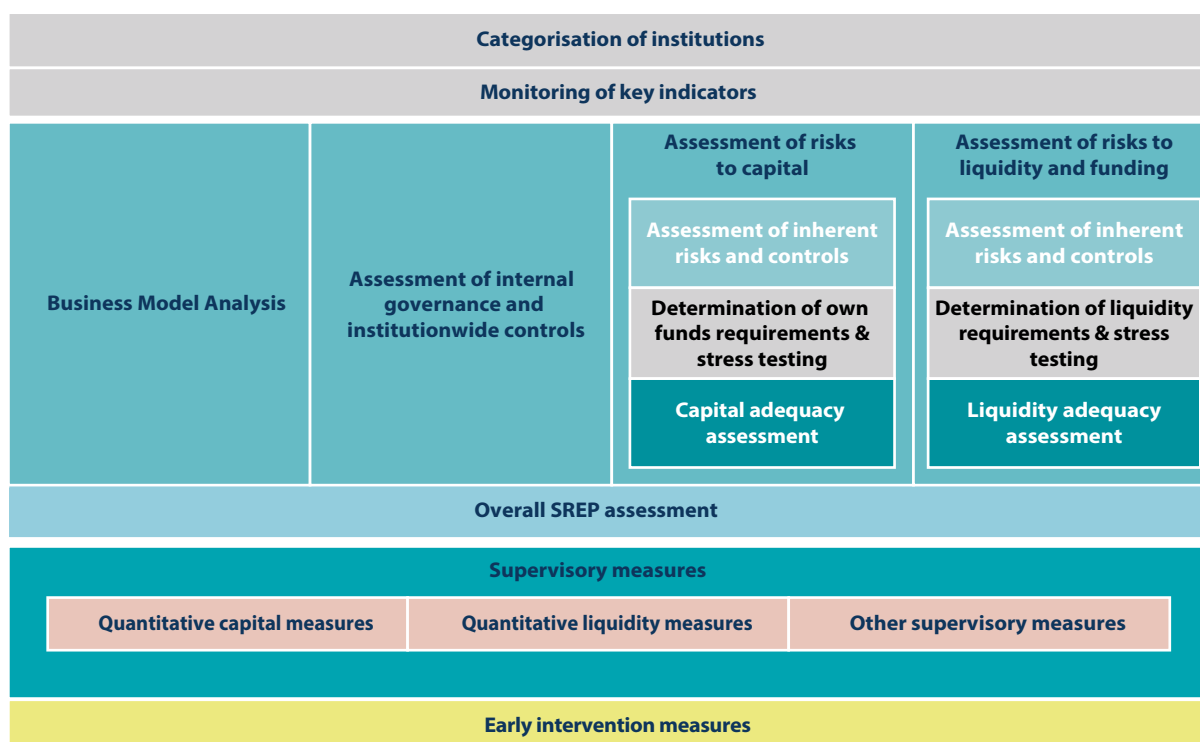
Categorisation of institutions

Monitoring of key indicators

Business Model Analysis

Assessment of internal governance and institutionwide controls

Assessment of risks to capital

Assessment of inherent risks and controls

Determination of own funds requirements & stress testing

Capital adequacy assessment

Assessment of risks to liquidity and funding

Assessment of inherent risks and controls

Determination of liquidity requirements & stress testing

Liquidity adequacy assessment

Overall SREP assessment

Supervisory measures

Quantitative capital measures

Quantitative liquidity measures

Other supervisory measures

Early intervention measures